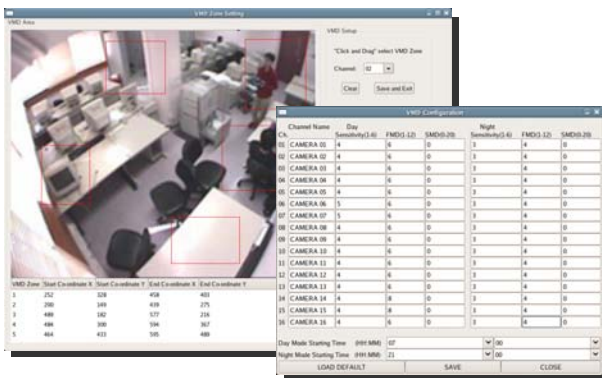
VMD Zone Setting

VMD Area

VMD Setup

"Click and Drag" select VMD Zone

Channel: 02

Clear

Save and Exit

| VMD Zone | Start Co-ordinate X | Start Co-ordinate Y | End Co-ordinate X | End Co-ordinate Y |
|---|---|---|---|---|
| 1 | 252 | 328 | 458 | 403 |
| 2 | 298 | 149 | 439 | 275 |
| 3 | 488 | 182 | 577 | 216 |
| 4 | 484 | 300 | 594 | 367 |
| 5 | 464 | 433 | 595 | 488 |

VMD Configuration

| Ch. | Channel Name | Day Sensitivity(1-6) | FMD(1-12) | SMD(0-20) | Night Sensitivity(1-6) | FMD(1-12) | SMD(0-20) |
|---|---|---|---|---|---|---|---|
| 01 | CAMERA 01 | 4 | 6 | 0 | 3 | 4 | 0 |
| 02 | CAMERA 02 | 4 | 6 | 0 | 3 | 4 | 0 |
| 03 | CAMERA 03 | 4 | 6 | 0 | 3 | 4 | 0 |
| 04 | CAMERA 04 | 4 | 6 | 0 | 3 | 4 | 0 |
| 05 | CAMERA 05 | 4 | 6 | 0 | 3 | 4 | 0 |
| 06 | CAMERA 06 | 5 | 6 | 0 | 3 | 4 | 0 |
| 07 | CAMERA 07 | 5 | 6 | 0 | 3 | 4 | 0 |
| 08 | CAMERA 08 | 4 | 6 | 0 | 3 | 4 | 0 |
| 09 | CAMERA 09 | 4 | 6 | 0 | 3 | 4 | 0 |
| 10 | CAMERA 10 | 4 | 6 | 0 | 3 | 4 | 0 |
| 11 | CAMERA 11 | 4 | 6 | 0 | 3 | 4 | 0 |
| 12 | CAMERA 12 | 4 | 6 | 0 | 3 | 4 | 0 |
| 13 | CAMERA 13 | 4 | 6 | 0 | 3 | 4 | 0 |
| 14 | CAMERA 14 | 4 | 8 | 0 | 3 | 4 | 0 |
| 15 | CAMERA 15 | 4 | 8 | 0 | 3 | 4 | 0 |
| 16 | CAMERA 16 | 4 | 6 | 0 | 3 | 4 | 0 |

Day Mode Starting Time (HH:MM) 07 00

Night Mode Starting Time (HH:MM) 21 00

LOAD DEFAULT SAVE CLOSE